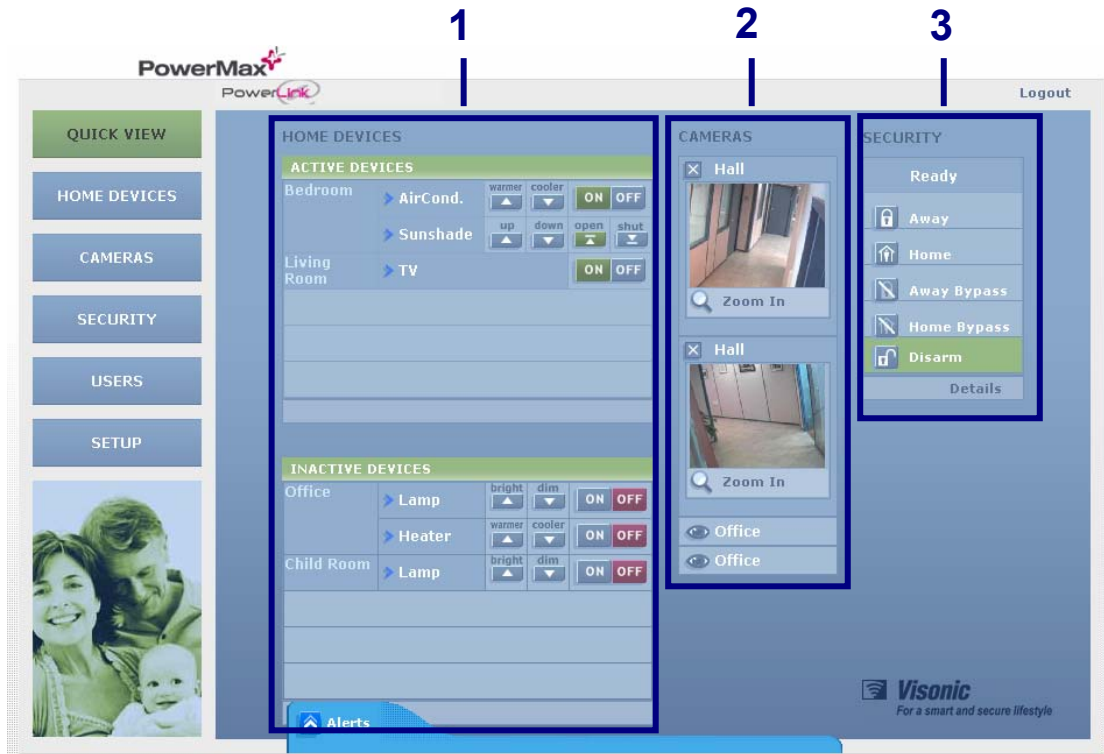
1 2 3

PowerMax
PowerLink

Logout

QUICK VIEW
HOME DEVICES
CAMERAS
SECURITY
USERS
SETUP

HOME DEVICES

ACTIVE DEVICES

| | | | | |
|---|---|---|---|---|
| Bedroom | AirCond. | warmer | cooler | ON OFF |
| | Sunshade | up | down | open shut |
| Living Room | TV | | | ON OFF |

INACTIVE DEVICES

| | | | | |
|---|---|---|---|---|
| Office | Lamp | bright | dim | ON OFF |
| | Heater | warmer | cooler | ON OFF |
| Child Room | Lamp | bright | dim | ON OFF |

Alerts

CAMERAS
Hall
Zoom In
Hall
Zoom In
Office
Office

SECURITY
Ready
Away
Home
Away Bypass
Home Bypass
Disarm
Details

Visonic
For a smart and secure lifestyle